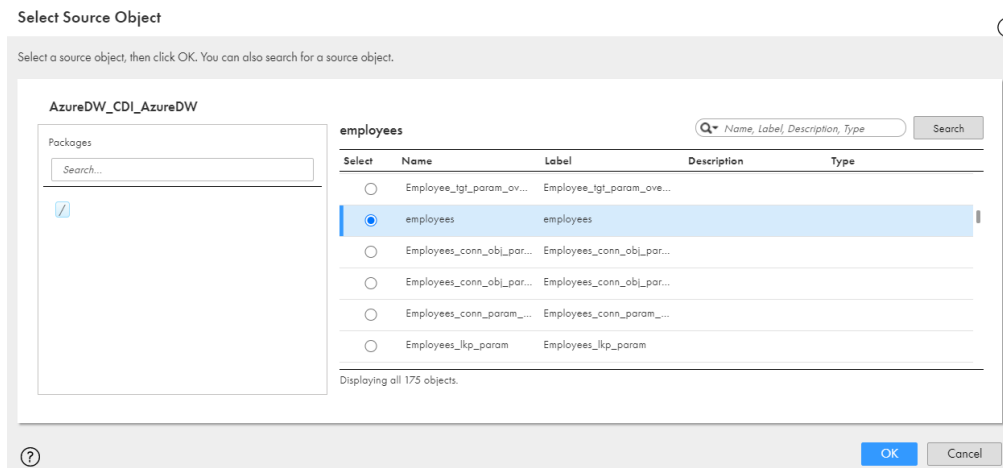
Select Source Object

Select a source object, then click OK. You can also search for a source object.

AzureDW_CDI_AzureDW

Packages

Search...

/

employees

Name, Label, Description, Type

Search

| Select | Name | Label | Description | Type |
|---|---|---|---|---|
| ○ | Employee_tgt_param_ov... | Employee_tgt_param_ove... | | |
| ◉ | employees | employees | | |
| ○ | Employees_conn_obj_par... | Employees_conn_obj_par... | | |
| ○ | Employees_conn_obj_par... | Employees_conn_obj_par... | | |
| ○ | Employees_conn_param_... | Employees_conn_param_... | | |
| ○ | Employees_lkp_param | Employees_lkp_param | | |

Displaying all 175 objects.

?

OK

Cancel